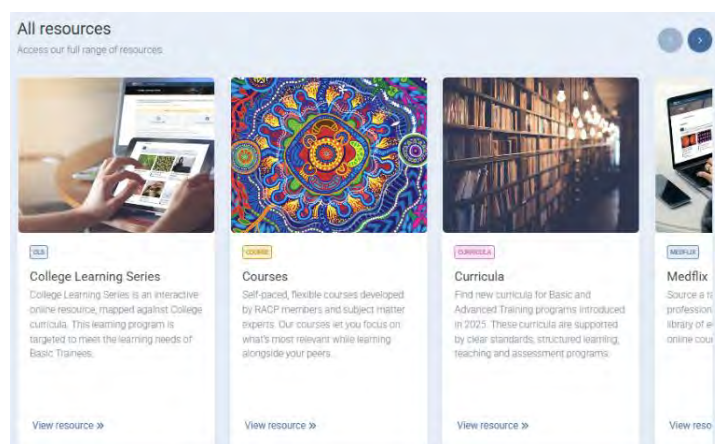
All resources

Access our full range of resources.

‹ ›

CLS

College Learning Series

College Learning Series is an interactive online resource, mapped against College curricula. This learning program is targeted to meet the learning needs of Basic Trainees.

View resource »

COURSE

Courses

Self-paced, flexible courses developed by RACP members and subject matter experts. Our courses let you focus on what's most relevant while learning alongside your peers...

View resource »

CURRICULA

Curricula

Find new curricula for Basic and Advanced Training programs introduced in 2025. These curricula are supported by clear standards, structured learning, teaching and assessment programs.

View resource »

MEDFLIX

Medflix

Source a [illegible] profession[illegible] library of e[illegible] online cou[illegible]

View reso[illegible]